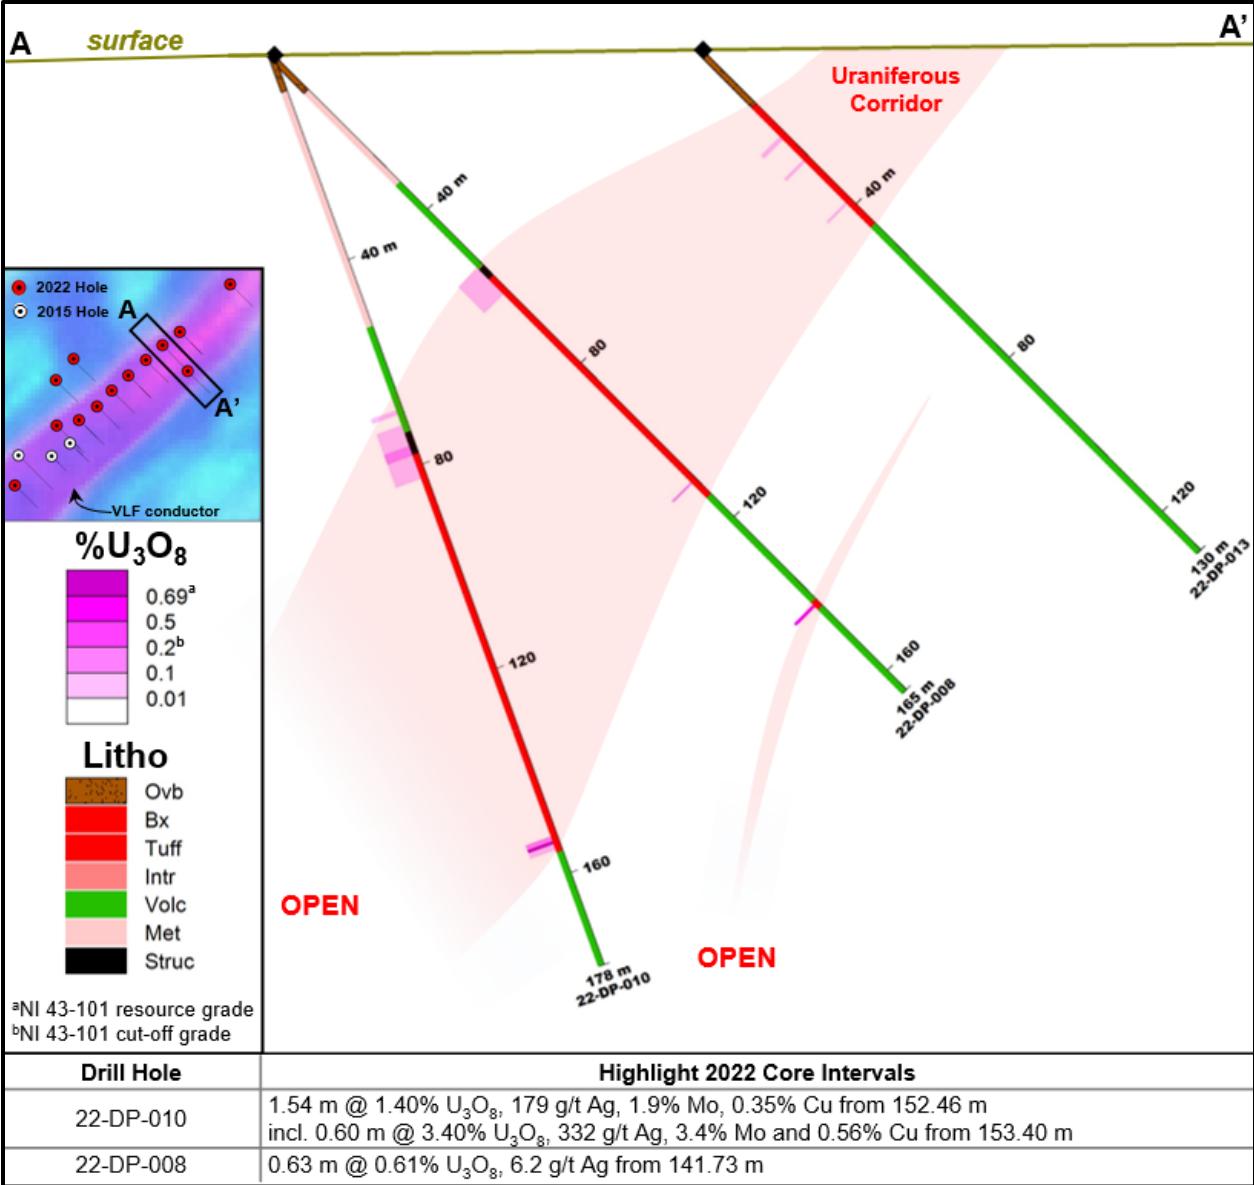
A surface A'

Uraniferous Corridor

40 m
40 m
40 m
80
80
80
120
120
120
160
160
165 m 22-DP-008
130 m 22-DP-013
178 m 22-DP-010

2022 Hole
2015 Hole
A
A'
VLF conductor

%$U_3O_8$
0.69$^a$
0.5
0.2$^b$
0.1
0.01

Litho
Ovb
Bx
Tuff
Intr
Volc
Met
Struc

$^a$NI 43-101 resource grade
$^b$NI 43-101 cut-off grade

OPEN
OPEN

| Drill Hole | Highlight 2022 Core Intervals |
|---|---|
| 22-DP-010 | 1.54 m @ 1.40% $U_3O_8$, 179 g/t Ag, 1.9% Mo, 0.35% Cu from 152.46 m incl. 0.60 m @ 3.40% $U_3O_8$, 332 g/t Ag, 3.4% Mo and 0.56% Cu from 153.40 m |
| 22-DP-008 | 0.63 m @ 0.61% $U_3O_8$, 6.2 g/t Ag from 141.73 m |